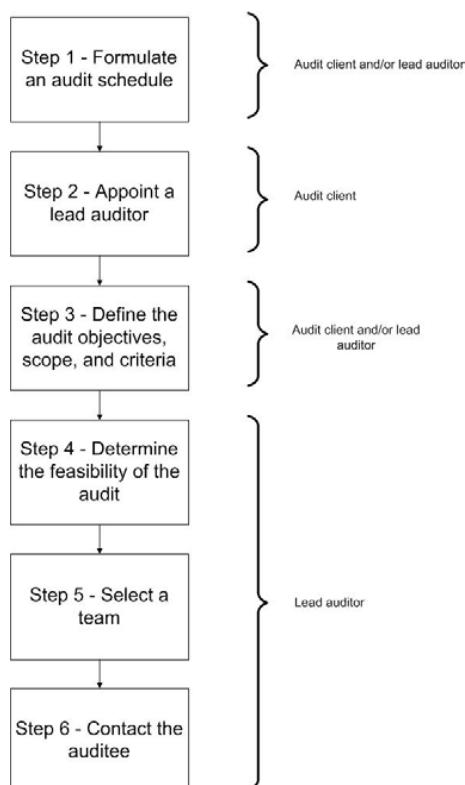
Step 1 - Formulate an audit schedule

Audit client and/or lead auditor

Step 2 - Appoint a lead auditor

Audit client

Step 3 - Define the audit objectives, scope, and criteria

Audit client and/or lead auditor

Step 4 - Determine the feasibility of the audit

Step 5 - Select a team

Step 6 - Contact the auditee

Lead auditor